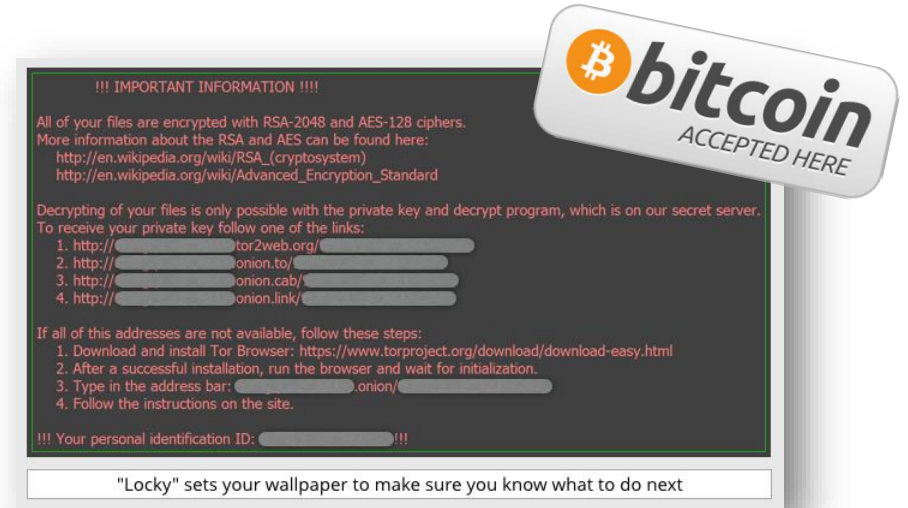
!!! IMPORTANT INFORMATION !!!!

All of your files are encrypted with RSA-2048 and AES-128 ciphers.
More information about the RSA and AES can be found here:
http://en.wikipedia.org/wiki/RSA_(cryptosystem)
http://en.wikipedia.org/wiki/Advanced_Encryption_Standard

Decrypting of your files is only possible with the private key and decrypt program, which is on our secret server.
To receive your private key follow one of the links:
1. http://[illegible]tor2web.org/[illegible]
2. http://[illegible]onion.to/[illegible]
3. http://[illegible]onion.cab/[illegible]
4. http://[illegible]onion.link/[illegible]

If all of this addresses are not available, follow these steps:
1. Download and install Tor Browser: https://www.torproject.org/download/download-easy.html
2. After a successful installation, run the browser and wait for initialization.
3. Type in the address bar: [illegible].onion/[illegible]
4. Follow the instructions on the site.

!!! Your personal identification ID: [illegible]!!!

bitcoin
ACCEPTED HERE

"Locky" sets your wallpaper to make sure you know what to do next